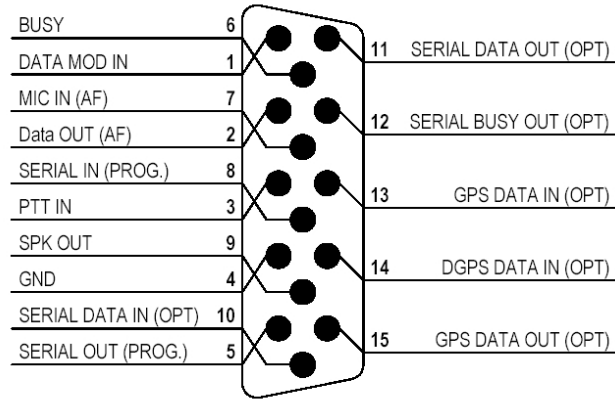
BUSY 6
DATA MOD IN 1
MIC IN (AF) 7
Data OUT (AF) 2
SERIAL IN (PROG.) 8
PTT IN 3
SPK OUT 9
GND 4
SERIAL DATA IN (OPT) 10
SERIAL OUT (PROG.) 5

11 SERIAL DATA OUT (OPT)
12 SERIAL BUSY OUT (OPT)
13 GPS DATA IN (OPT)
14 DGPS DATA IN (OPT)
15 GPS DATA OUT (OPT)